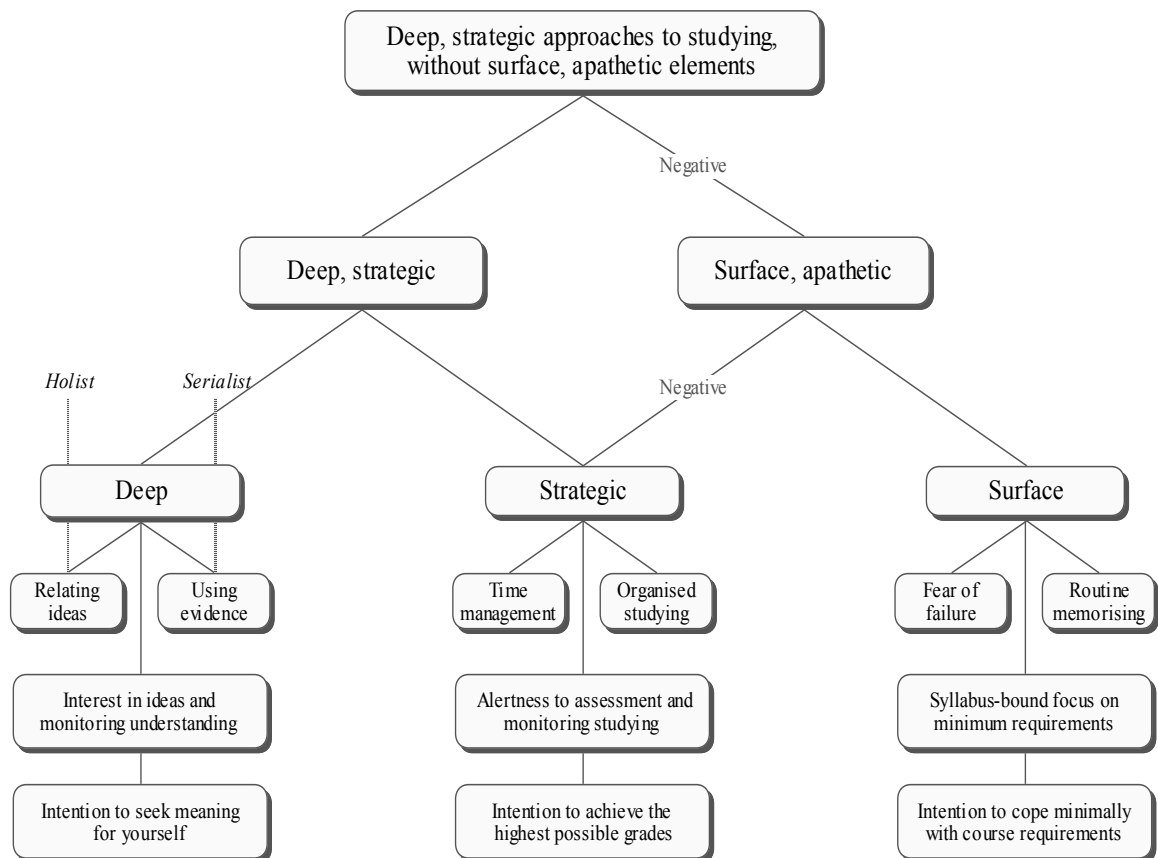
Deep, strategic approaches to studying, without surface, apathetic elements

Negative

Deep, strategic

Surface, apathetic

Holist

Serialist

Negative

Deep

Strategic

Surface

Relating ideas

Using evidence

Time management

Organised studying

Fear of failure

Routine memorising

Interest in ideas and monitoring understanding

Alertness to assessment and monitoring studying

Syllabus-bound focus on minimum requirements

Intention to seek meaning for yourself

Intention to achieve the highest possible grades

Intention to cope minimally with course requirements